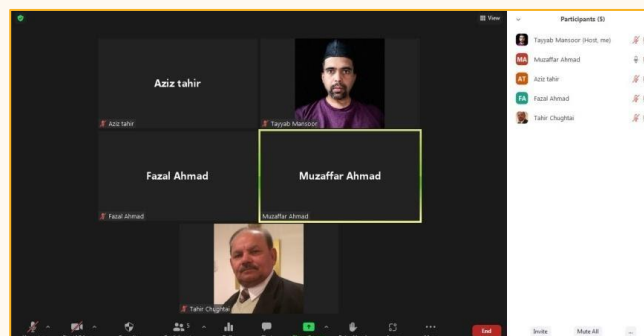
View

Aziz tahir

Aziz tahir

Tayyab Mansoor

Fazal Ahmad

Fazal Ahmad

Muzaffar Ahmad

Muzaffar Ahmad

Tahir Chughtai

5

End

Participants (5)

Tayyab Mansoor (Host, me)

MA Muzaffar Ahmad

AT Aziz tahir

FA Fazal Ahmad

Tahir Chughtai

Invite

Mute All